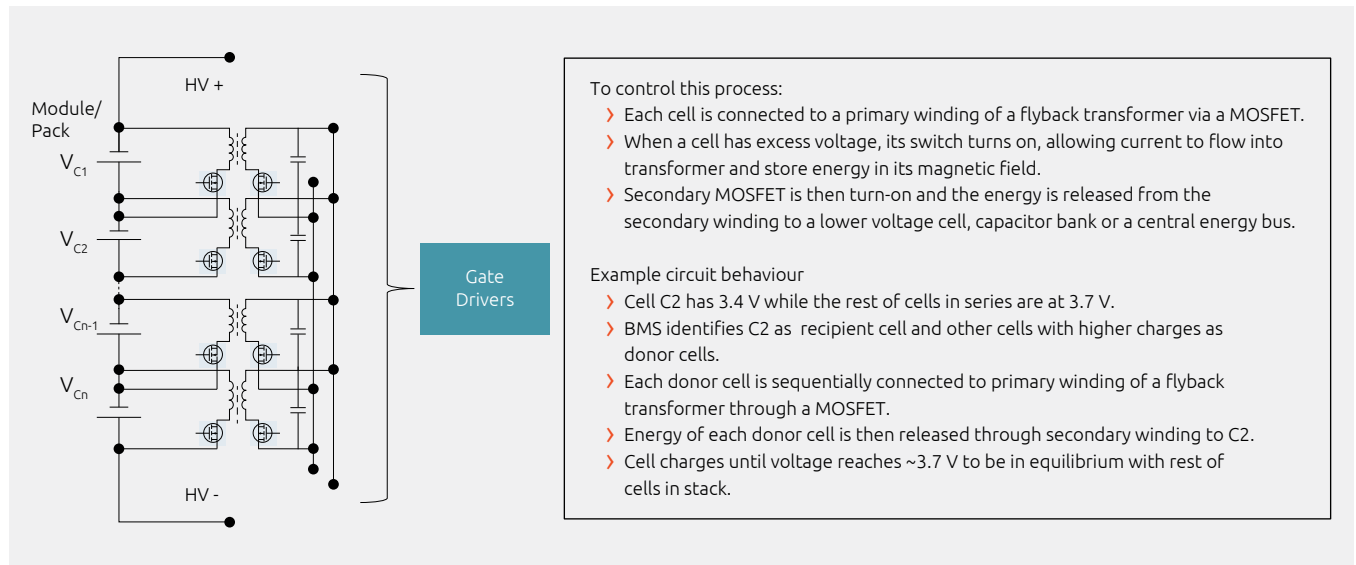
HV +

Module/
Pack

$V_{C1}$

$V_{C2}$

$V_{Cn-1}$

$V_{Cn}$

HV -

Gate
Drivers

To control this process:

› Each cell is connected to a primary winding of a flyback transformer via a MOSFET.
› When a cell has excess voltage, its switch turns on, allowing current to flow into transformer and store energy in its magnetic field.
› Secondary MOSFET is then turn-on and the energy is released from the secondary winding to a lower voltage cell, capacitor bank or a central energy bus.

Example circuit behaviour

› Cell C2 has 3.4 V while the rest of cells in series are at 3.7 V.
› BMS identifies C2 as recipient cell and other cells with higher charges as donor cells.
› Each donor cell is sequentially connected to primary winding of a flyback transformer through a MOSFET.
› Energy of each donor cell is then released through secondary winding to C2.
› Cell charges until voltage reaches ~3.7 V to be in equilibrium with rest of cells in stack.